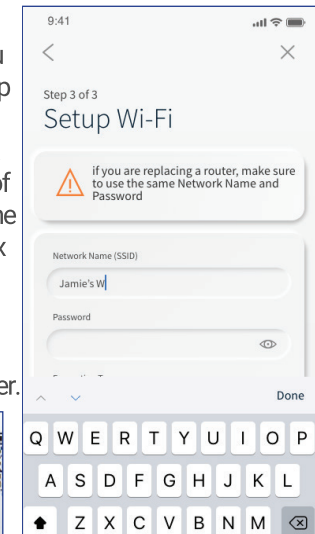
u
p

of
ne
x

er.

9:41

Step 3 of 3
Setup Wi-Fi

if you are replacing a router, make sure to use the same Network Name and Password

Network Name (SSID)
Jamie's W

Password

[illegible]

Done

Q W E R T Y U I O P
A S D F G H J K L
Z X C V B N M